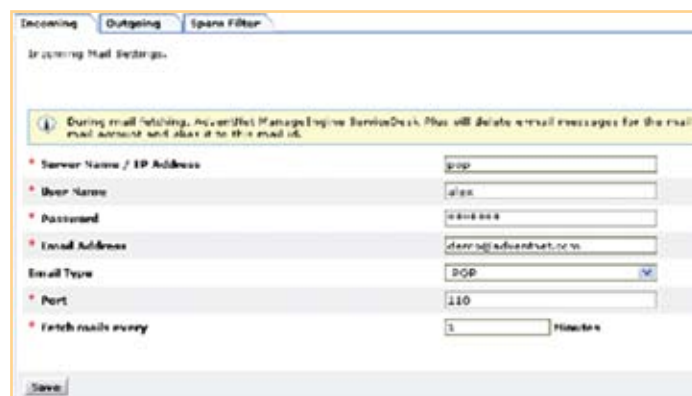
Incoming | Outgoing | Spam Filter

Incoming Mail Settings.

During email fetching, AdventNet ManageEngine ServiceDesk Plus will delete email messages for the mail account and also it to the mail id.

* Server Name / IP Address | pop
* User Name | alex
* Password | ******
* Email Address | demo@adventnet.com
Email Type | POP
* Port | 110
* Fetch mails every | 1 Minutes

Save